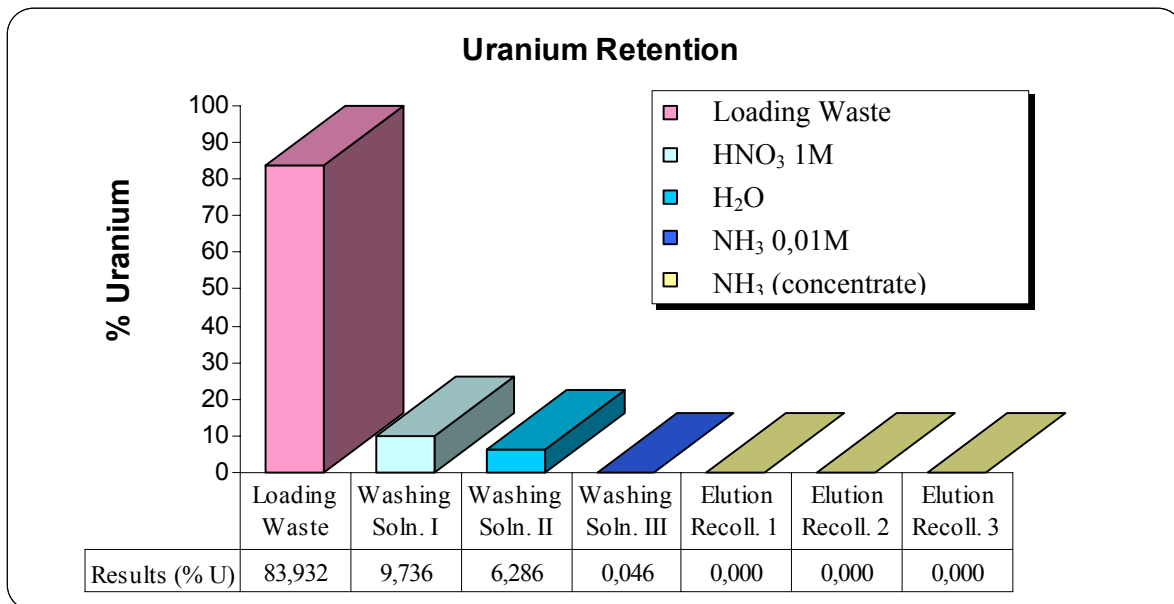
Uranium Retention

% Uranium

100
90
80
70
60
50
40
30
20
10
0

Loading Waste
$HNO_3$ 1M
$H_2O$
$NH_3$ 0,01M
$NH_3$ (concentrate)

| | Loading Waste | Washing Soln. I | Washing Soln. II | Washing Soln. III | Elution Recoll. 1 | Elution Recoll. 2 | Elution Recoll. 3 |
|---|---|---|---|---|---|---|---|
| Results (% U) | 83,932 | 9,736 | 6,286 | 0,046 | 0,000 | 0,000 | 0,000 |